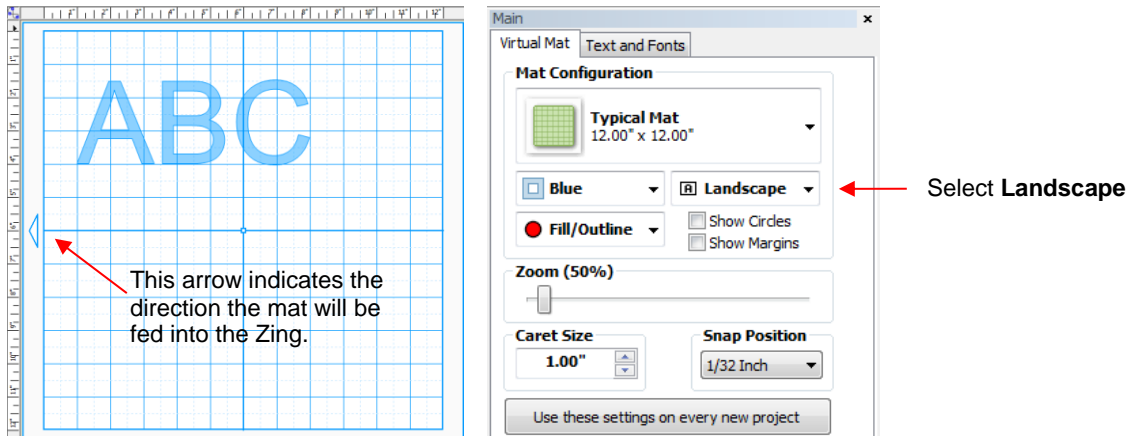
ABC

This arrow indicates the direction the mat will be fed into the Zing.

Main
Virtual Mat
Text and Fonts
Mat Configuration
Typical Mat
12.00" x 12.00"
Blue
Landscape
Fill/Outline
Show Circles
Show Margins
Zoom (50%)
Caret Size
1.00"
Snap Position
1/32 Inch
Use these settings on every new project

Select **Landscape**